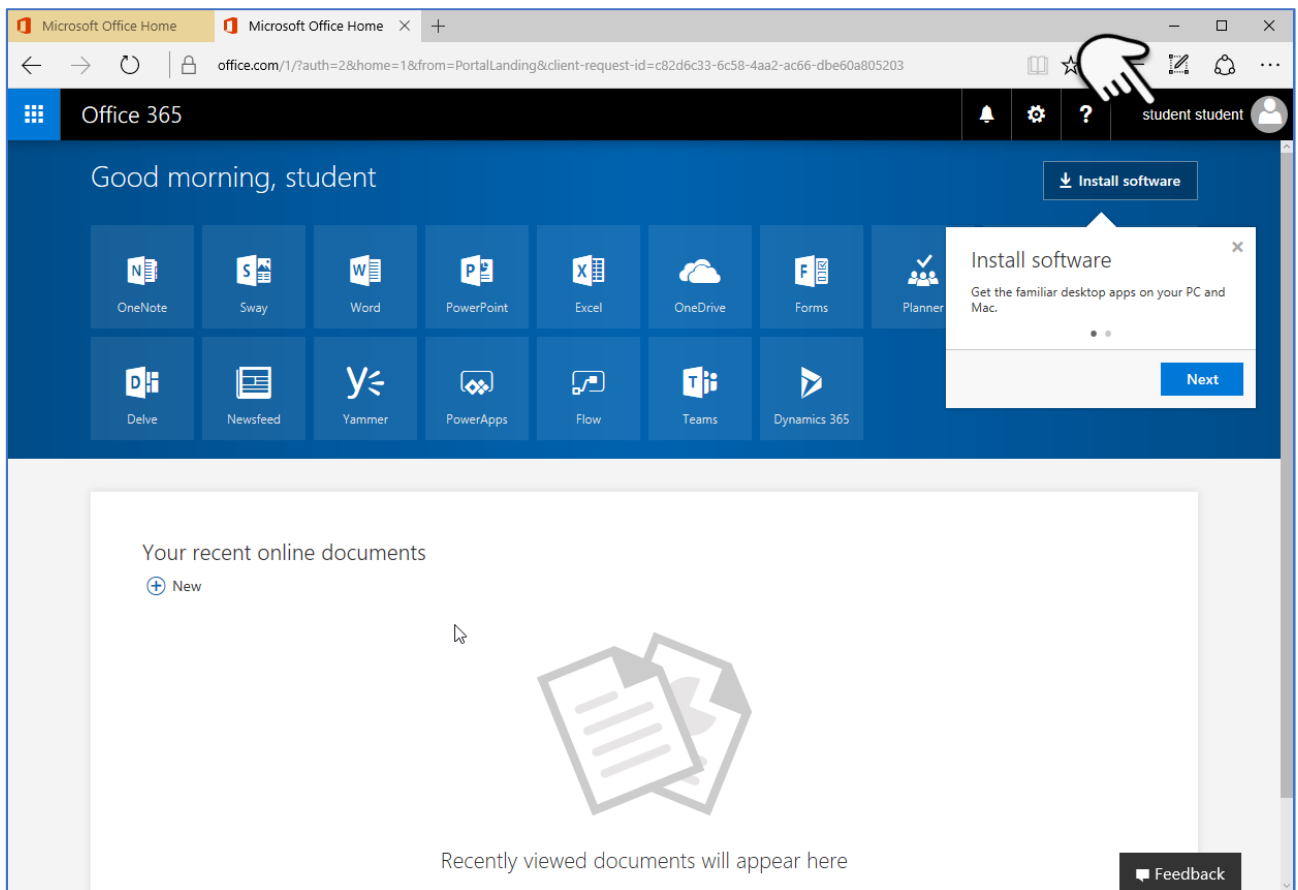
Microsoft Office Home

Microsoft Office Home

office.com/1/?auth=2&home=1&from=PortalLanding&client-request-id=c82d6c33-6c58-4aa2-ac66-dbe60a805203

Office 365

student student

Good morning, student

Install software

OneNote

Sway

Word

PowerPoint

Excel

OneDrive

Forms

Planner

Delve

Newsfeed

Yammer

PowerApps

Flow

Teams

Dynamics 365

Install software

Get the familiar desktop apps on your PC and Mac.

Next

Your recent online documents

New

Recently viewed documents will appear here

Feedback